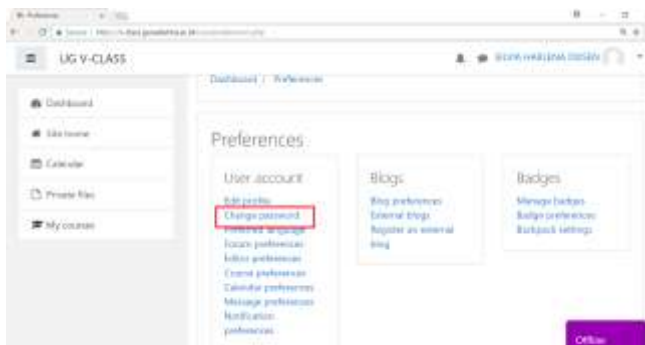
UG V-CLASS

Dashboard / Preferences

Dashboard
Site home
Calendar
Private files
My courses

Preferences

User account
Edit profile
Change password
Preferred language
Forum preferences
Editor preferences
Course preferences
Calendar preferences
Message preferences
Notification preferences

Blogs
Blog preferences
External blogs
Register an external blog

Badges
Manage badges
Badge preferences
Backpack settings

Offline